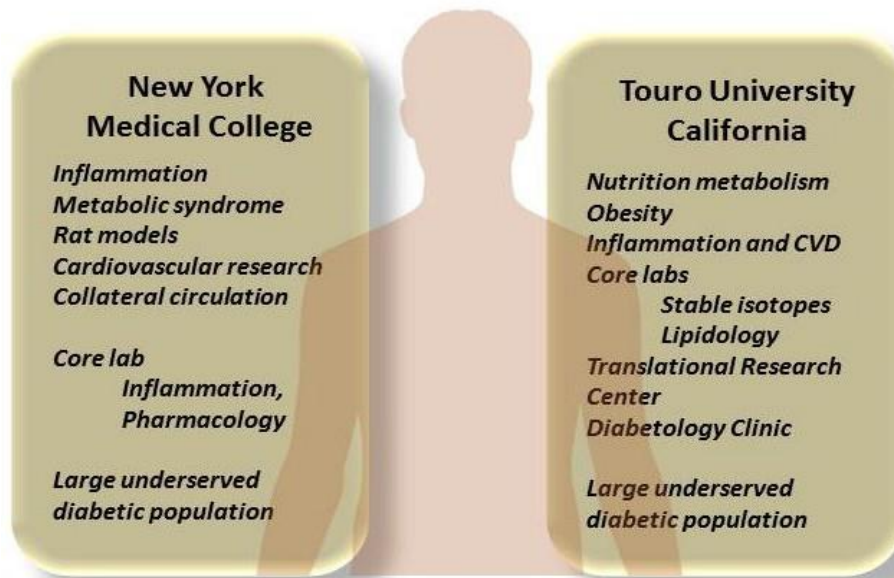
New York Medical College

Inflammation
Metabolic syndrome
Rat models
Cardiovascular research
Collateral circulation

Core lab
Inflammation,
Pharmacology

Large underserved diabetic population

Touro University California

Nutrition metabolism
Obesity
Inflammation and CVD
Core labs
Stable isotopes
Lipidology
Translational Research Center
Diabetology Clinic

Large underserved diabetic population